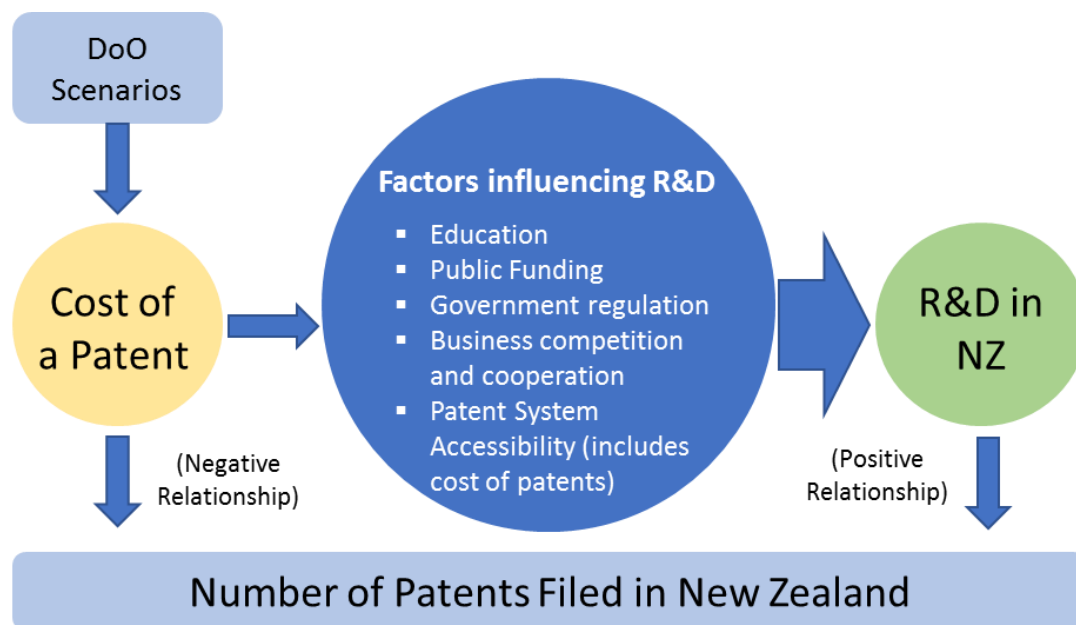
DoO Scenarios

Cost of a Patent

Factors influencing R&D
- Education
- Public Funding
- Government regulation
- Business competition and cooperation
- Patent System Accessibility (includes cost of patents)

R&D in NZ

(Negative Relationship)

(Positive Relationship)

Number of Patents Filed in New Zealand